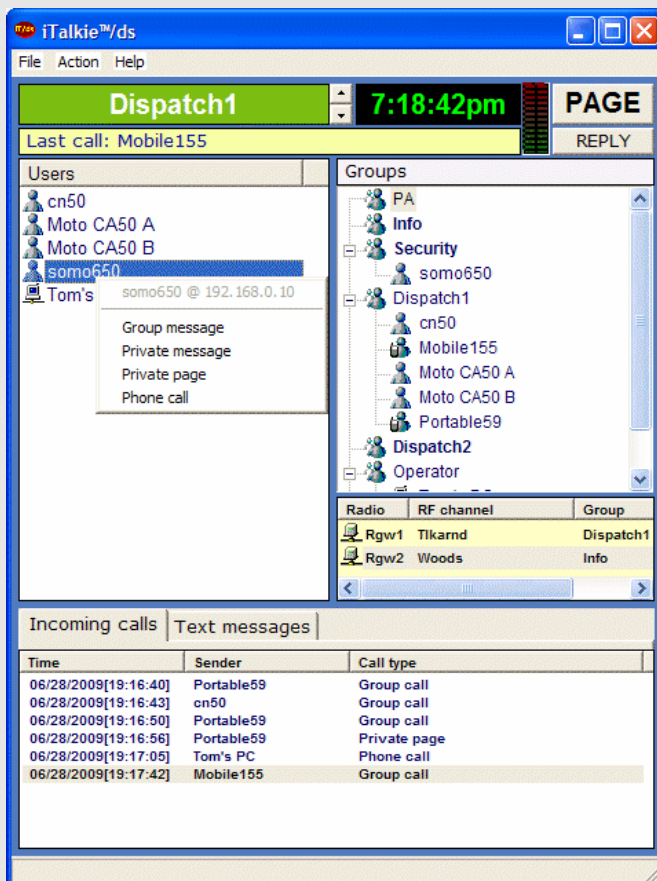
iTalkie™/ds

File Action Help

Dispatch1

7:18:42pm

PAGE

Last call: Mobile155

REPLY

Users

cn50
Moto CA50 A
Moto CA50 B
somo650
Tom's

somo650 @ 192.168.0.10

Group message
Private message
Private page
Phone call

Groups

PA
Info
Security
somo650
Dispatch1
cn50
Mobile155
Moto CA50 A
Moto CA50 B
Portable59
Dispatch2
Operator

| Radio | RF channel | Group |
|---|---|---|
| Rgw1 | Tlkarnd | Dispatch1 |
| Rgw2 | Woods | Info |

Incoming calls | Text messages

| Time | Sender | Call type |
|---|---|---|
| 06/28/2009[19:16:40] | Portable59 | Group call |
| 06/28/2009[19:16:43] | cn50 | Group call |
| 06/28/2009[19:16:50] | Portable59 | Group call |
| 06/28/2009[19:16:56] | Portable59 | Private page |
| 06/28/2009[19:17:05] | Tom's PC | Phone call |
| 06/28/2009[19:17:42] | Mobile155 | Group call |